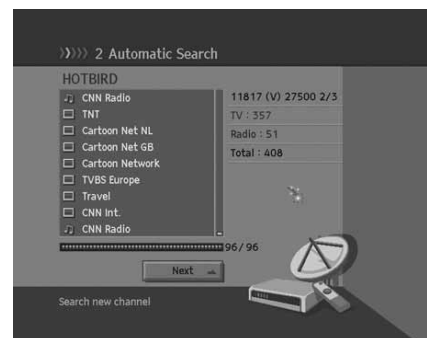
2 Automatic Search

HOTBIRD

CNN Radio
TNT
Cartoon Net NL
Cartoon Net GB
Cartoon Network
TVBS Europe
Travel
CNN Int.
CNN Radio

11817 (V) 27500 2/3
TV : 357
Radio : 51
Total : 408

96 / 96

Next

Search new channel